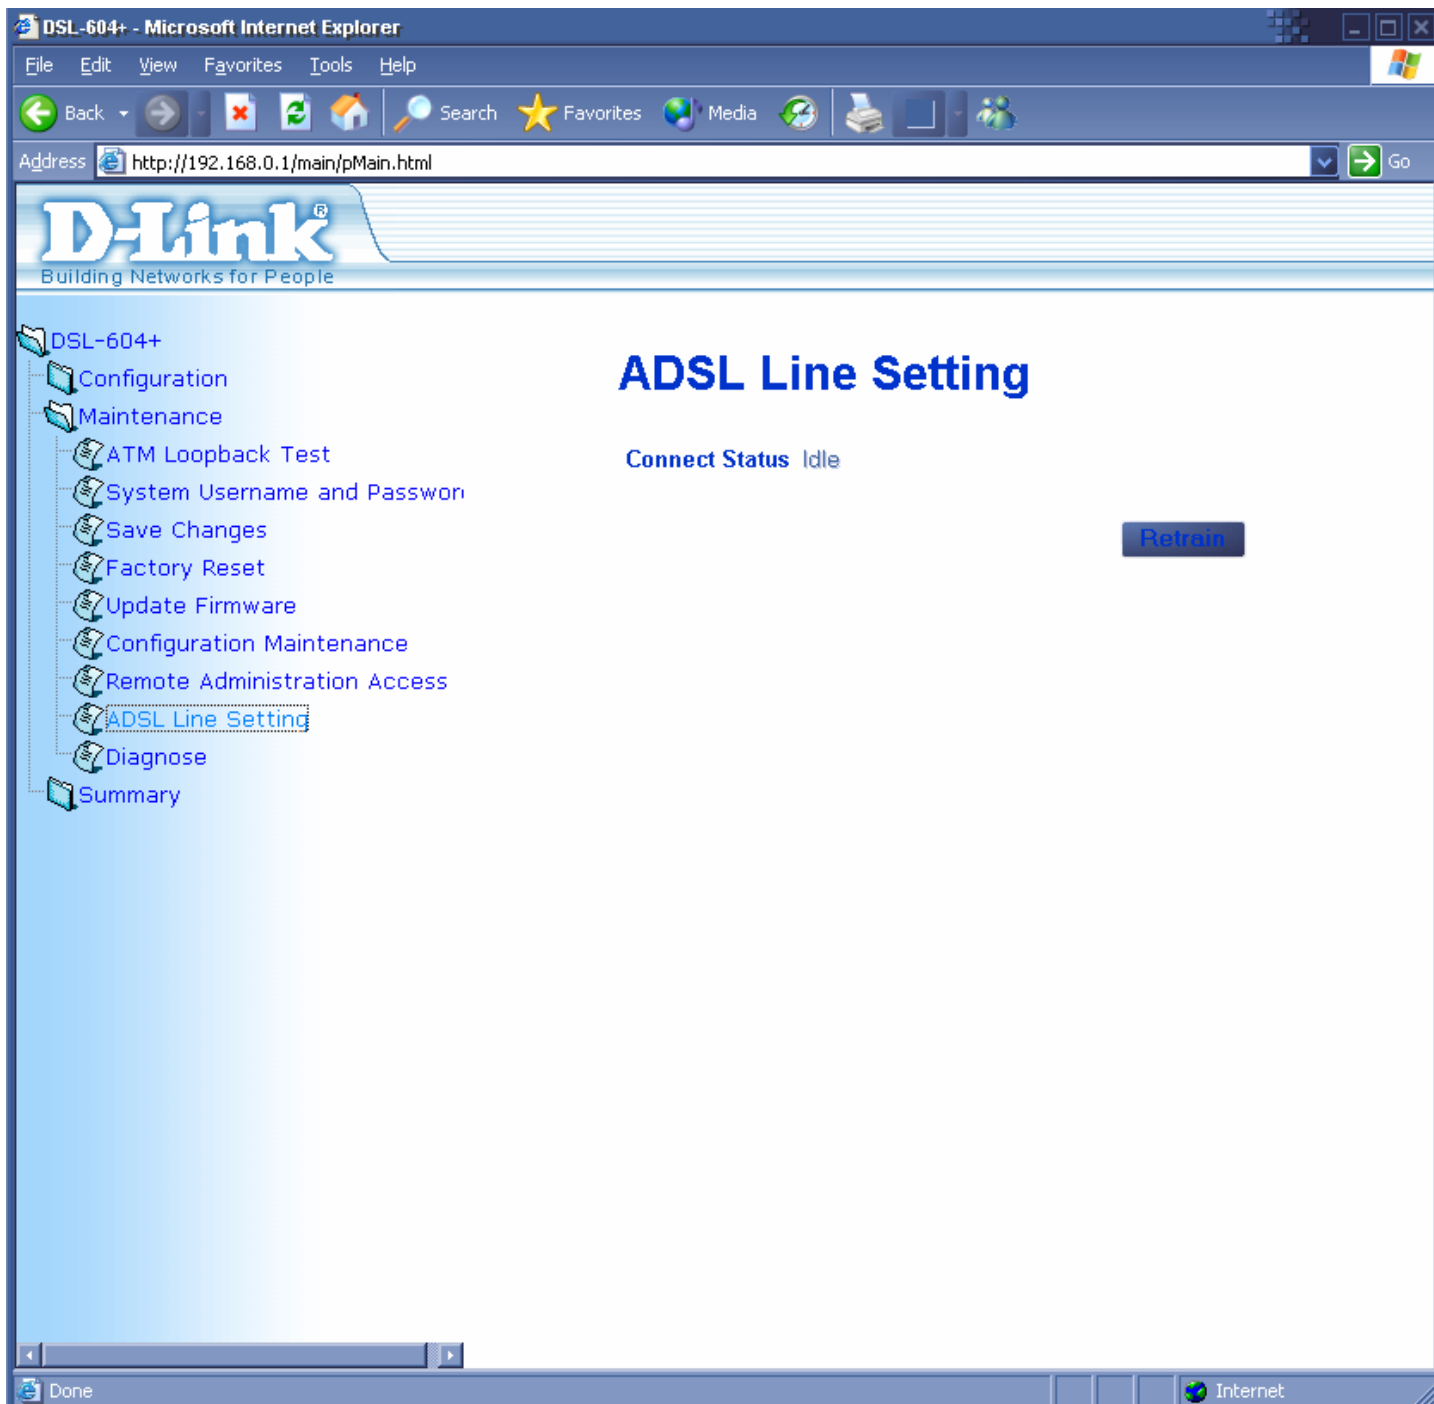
DSL-604+ - Microsoft Internet Explorer

File Edit View Favorites Tools Help

Back Search Favorites Media

Address http://192.168.0.1/main/pMain.html Go

D-Link®
Building Networks for People

DSL-604+
Configuration
Maintenance
ATM Loopback Test
System Username and Passwor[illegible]
Save Changes
Factory Reset
Update Firmware
Configuration Maintenance
Remote Administration Access
ADSL Line Setting
Diagnose
Summary

ADSL Line Setting

Connect Status Idle

Retrain

Done Internet